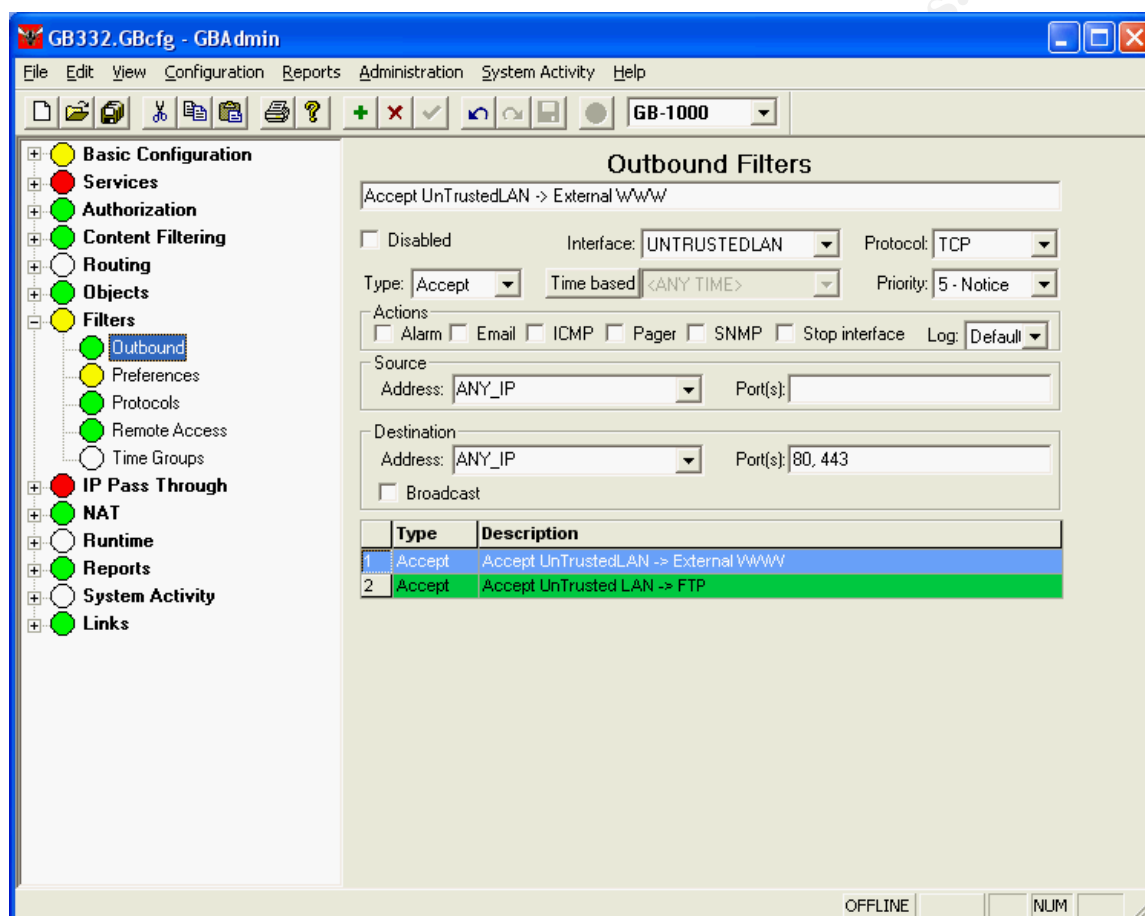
GB332.GBcfg - GBAdmin

File Edit View Configuration Reports Administration System Activity Help

GB-1000

Basic Configuration
Services
Authorization
Content Filtering
Routing
Objects
Filters
Outbound
Preferences
Protocols
Remote Access
Time Groups
IP Pass Through
NAT
Runtime
Reports
System Activity
Links

Outbound Filters

Accept UnTrustedLAN -> External WWW

Disabled Interface: UNTRUSTEDLAN Protocol: TCP

Type: Accept Time based <ANY TIME> Priority: 5 - Notice

Actions
Alarm Email ICMP Pager SNMP Stop interface Log: Default

Source
Address: ANY_IP Port(s):

Destination
Address: ANY_IP Port(s): 80, 443
Broadcast

| | Type | Description |
|---|---|---|
| 1 | Accept | Accept UnTrustedLAN -> External WWW |
| 2 | Accept | Accept UnTrusted LAN -> FTP |

OFFLINE NUM